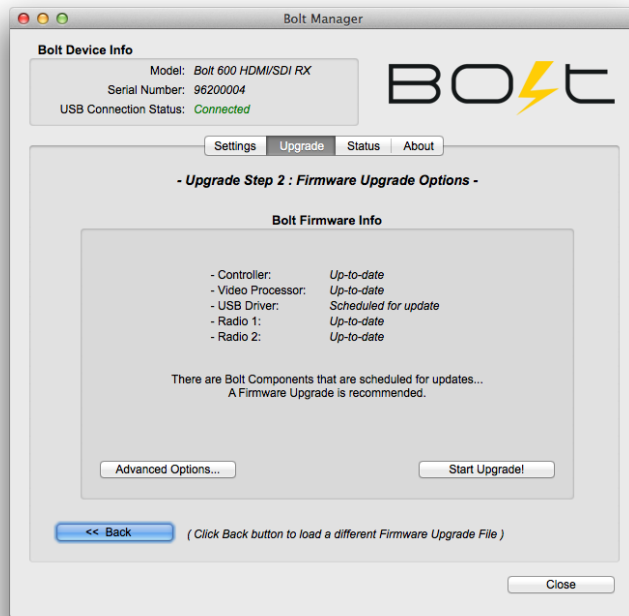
Bolt Manager

Bolt Device Info

Model: Bolt 600 HDMI/SDI RX
Serial Number: 96200004
USB Connection Status: Connected

BOLT

Settings | Upgrade | Status | About

- Upgrade Step 2 : Firmware Upgrade Options -

Bolt Firmware Info

- Controller: Up-to-date
- Video Processor: Up-to-date
- USB Driver: Scheduled for update
- Radio 1: Up-to-date
- Radio 2: Up-to-date

There are Bolt Components that are scheduled for updates...
A Firmware Upgrade is recommended.

Advanced Options...

Start Upgrade!

<< Back

( Click Back button to load a different Firmware Upgrade File )

Close